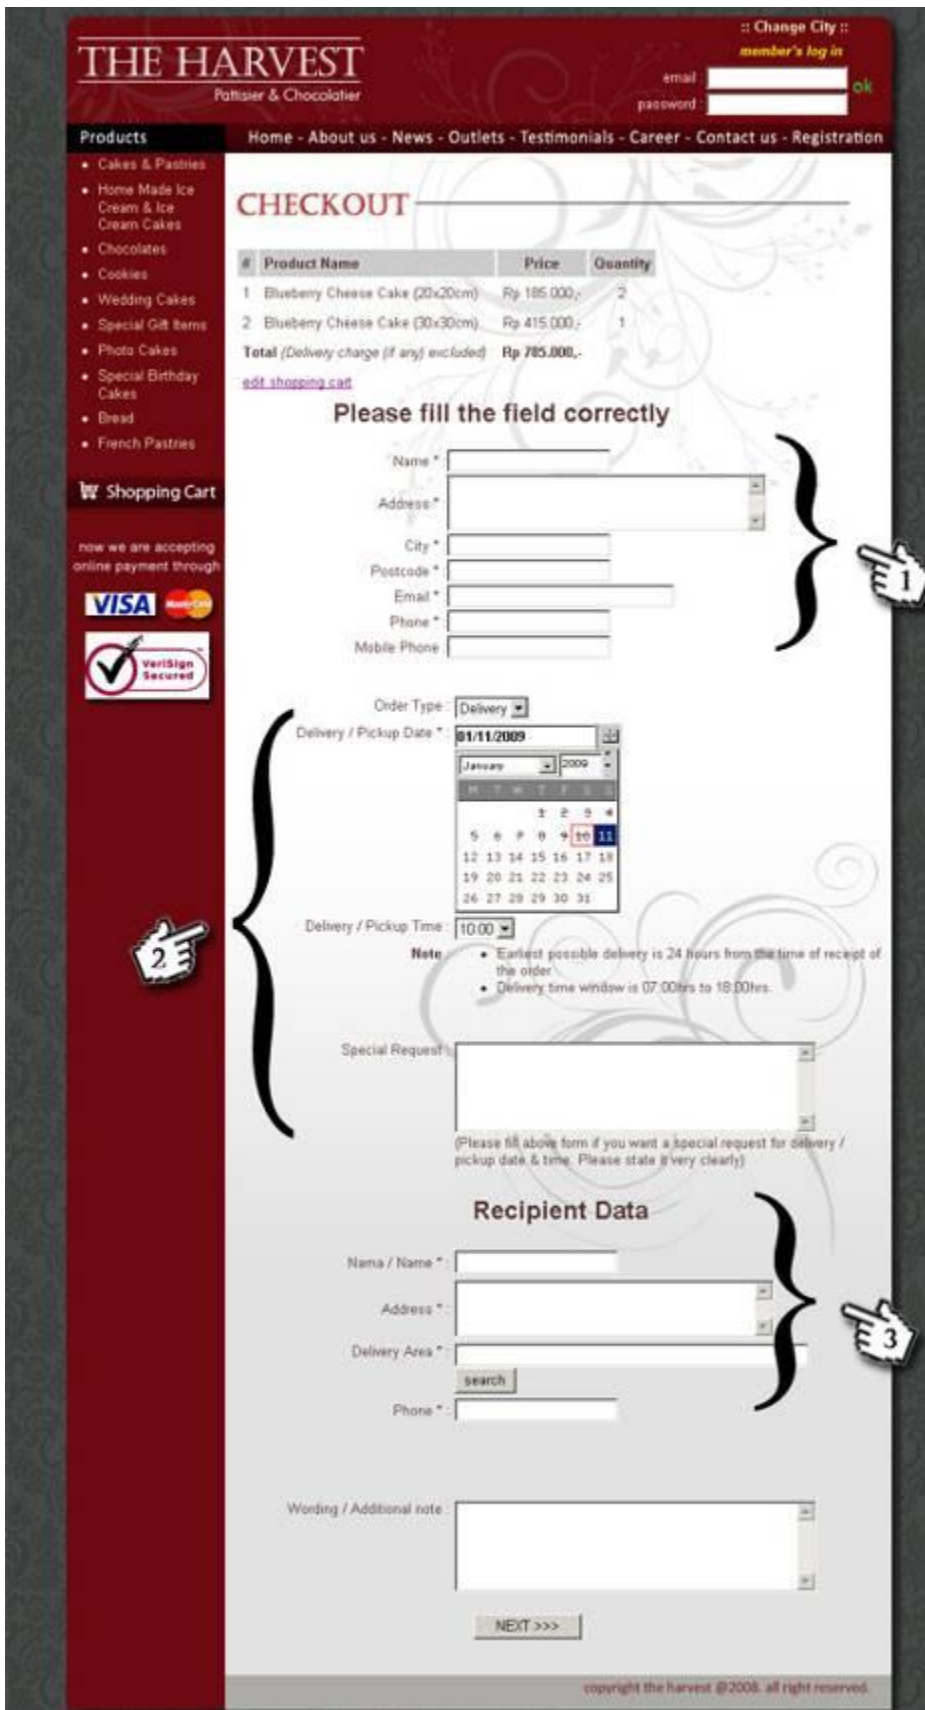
THE HARVEST
Pattisier & Chocolatier

:: Change City ::
member's log in
email
password
ok

Products
Home - About us - News - Outlets - Testimonials - Career - Contact us - Registration

• Cakes & Pastries
• Home Made Ice Cream & Ice Cream Cakes
• Chocolates
• Cookies
• Wedding Cakes
• Special Gift Items
• Photo Cakes
• Special Birthday Cakes
• Bread
• French Pastries

Shopping Cart

now we are accepting online payment through

VISA MasterCard

VeriSign Secured

CHECKOUT

| # | Product Name | Price | Quantity |
|---|---|---|---|
| 1 | Blueberry Cheese Cake (20x20cm) | Rp 185.000,- | 2 |
| 2 | Blueberry Cheese Cake (30x30cm) | Rp 415.000,- | 1 |
| Total (Delivery charge (if any) excluded) | | Rp 785.000,- | |

edit shopping cart

Please fill the field correctly

Name *
Address *
City *
Postcode *
Email *
Phone *
Mobile Phone

1

Order Type : Delivery
Delivery / Pickup Date * : 01/11/2009
January 2009
M T W T F S S
1 2 3 4
5 6 7 8 9 10 11
12 13 14 15 16 17 18
19 20 21 22 23 24 25
26 27 28 29 30 31

Delivery / Pickup Time : 10:00
Note : • Earliest possible delivery is 24 hours from the time of receipt of the order
• Delivery time window is 07:00hrs to 18:00hrs.

Special Request :
(Please fill above form if you want a special request for delivery / pickup date & time. Please state it very clearly)

2

Recipient Data

Nama / Name * :
Address * :
Delivery Area * :
search
Phone * :

3

Wording / Additional note :

NEXT >>>

copyright the harvest @2008. all right reserved.